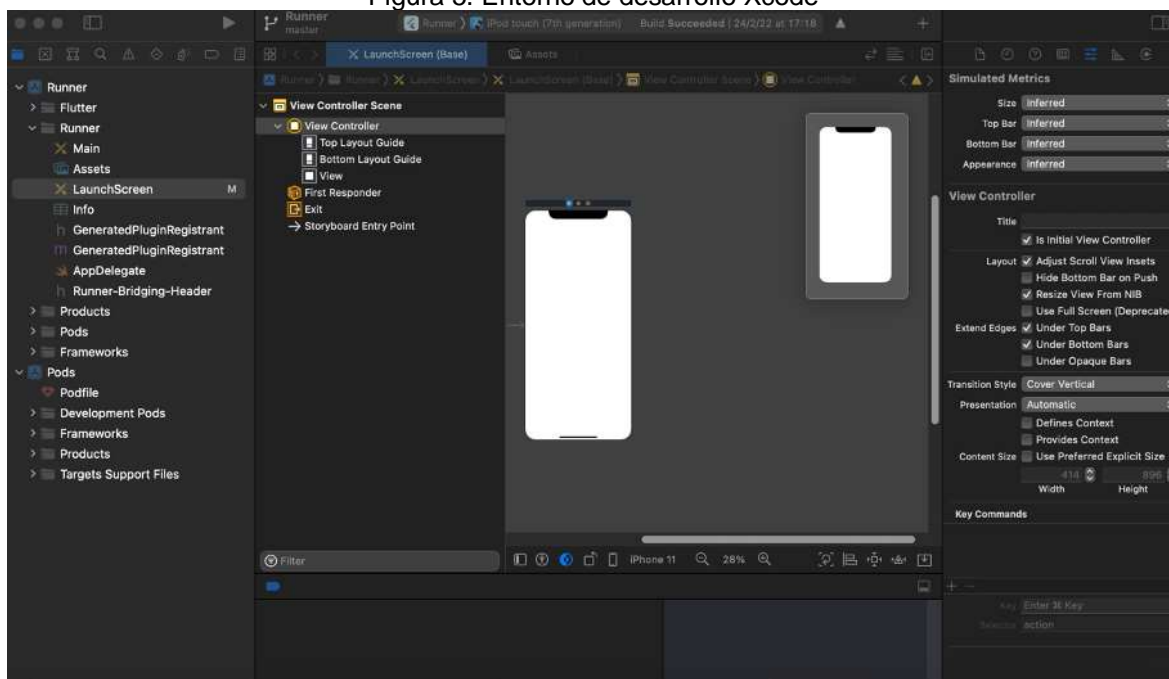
Figura 8. Entorno de desarrollo Xcode

Runner
master

Runner 〉 iPod touch (7th generation) | Build Succeeded | 24/2/22 at 17:18

LaunchScreen (Base)

Assets

Runner 〉 Runner 〉 LaunchScreen 〉 LaunchScreen (Base) 〉 View Controller Scene 〉 View Controller

Runner
Flutter
Runner
Main
Assets
LaunchScreen M
Info
GeneratedPluginRegistrant
GeneratedPluginRegistrant
AppDelegate
Runner-Bridging-Header
Products
Pods
Frameworks
Pods
Podfile
Development Pods
Frameworks
Products
Targets Support Files

View Controller Scene
View Controller
Top Layout Guide
Bottom Layout Guide
View
First Responder
Exit
→ Storyboard Entry Point

Filter

iPhone 11 28%

Simulated Metrics
Size Inferred
Top Bar Inferred
Bottom Bar Inferred
Appearance Inferred

View Controller
Title
Is Initial View Controller
Layout Adjust Scroll View Insets
Hide Bottom Bar on Push
Resize View From NIB
Use Full Screen (Deprecate
Extend Edges Under Top Bars
Under Bottom Bars
Under Opaque Bars
Transition Style Cover Vertical
Presentation Automatic
Defines Context
Provides Context
Content Size Use Preferred Explicit Size
414 896
Width Height

Key Commands

Key Enter ⌘ Key
Selector action